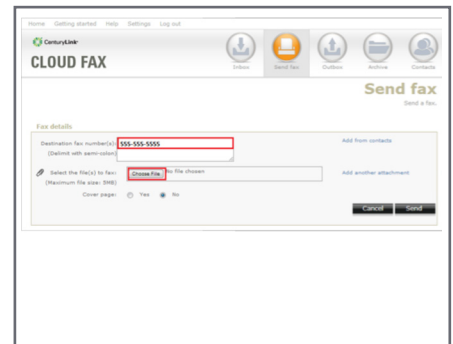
Home Getting started Help Settings Log out

CenturyLink

CLOUD FAX

Inbox Send fax Outbox Archive Contacts

Send fax

Send a fax.

Fax details

Destination fax number(s): 555-555-5555
(Delimit with semi-colon)

Add from contacts

Select the file(s) to fax: Choose File No file chosen
(Maximum file size: 5MB)

Add another attachment

Cover page: Yes No

Cancel Send